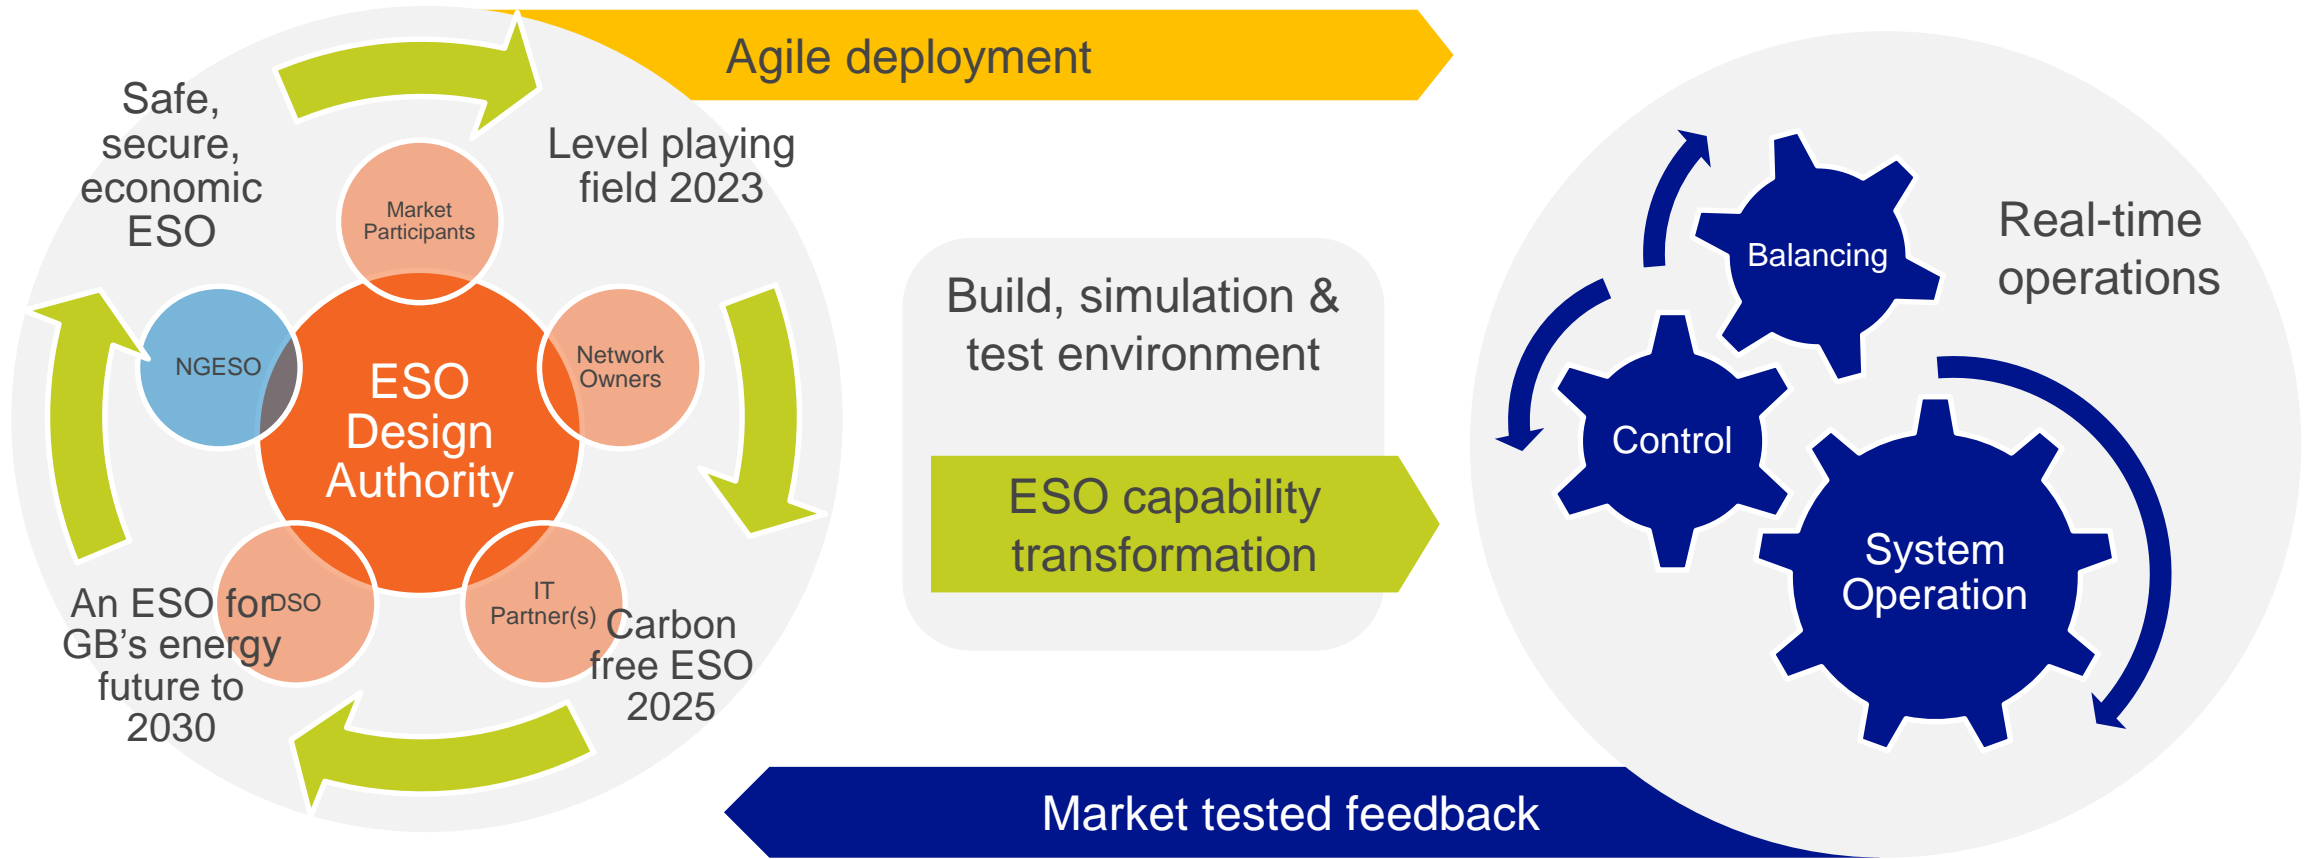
Agile deployment

Safe, secure, economic ESO

Market Participants

Level playing field 2023

NGESO

ESO Design Authority

Network Owners

An ESO for GB's energy future to 2030

DSO

IT Partner(s)

Carbon free ESO 2025

Build, simulation & test environment

ESO capability transformation

Balancing

Real-time operations

Control

System Operation

Market tested feedback